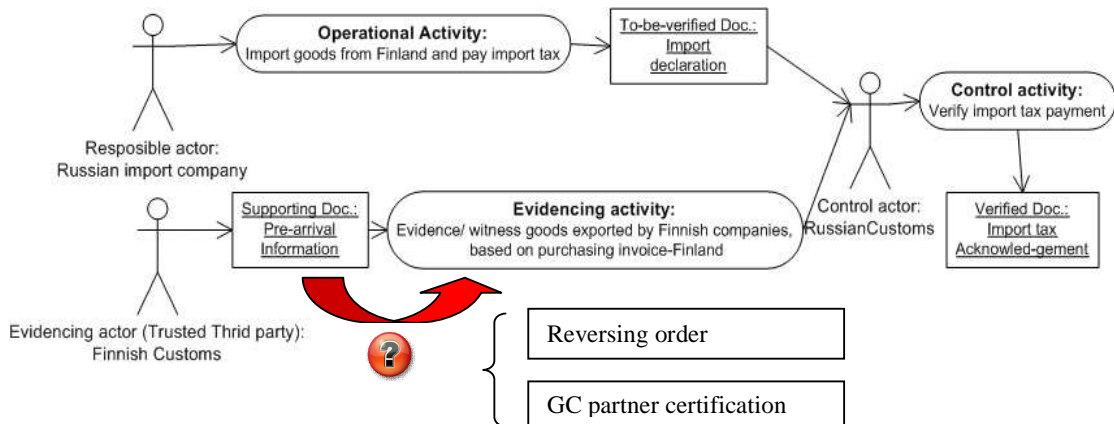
Operational Activity:
Import goods from Finland and pay import tax

To-be-verified Doc.:
Import declaration

Resposible actor:
Russian import company

Control activity:
Verify import tax payment

Supporting Doc.:
Pre-arrival Information

Evidencing activity:
Evidence/ witness goods exported by Finnish companies, based on purchasing invoice-Finland

Control actor:
RussianCustoms

Verified Doc.:
Import tax Acknowled-gement

Evidencing actor (Trusted Thrid party):
Finnish Customs

?

Reversing order

GC partner certification